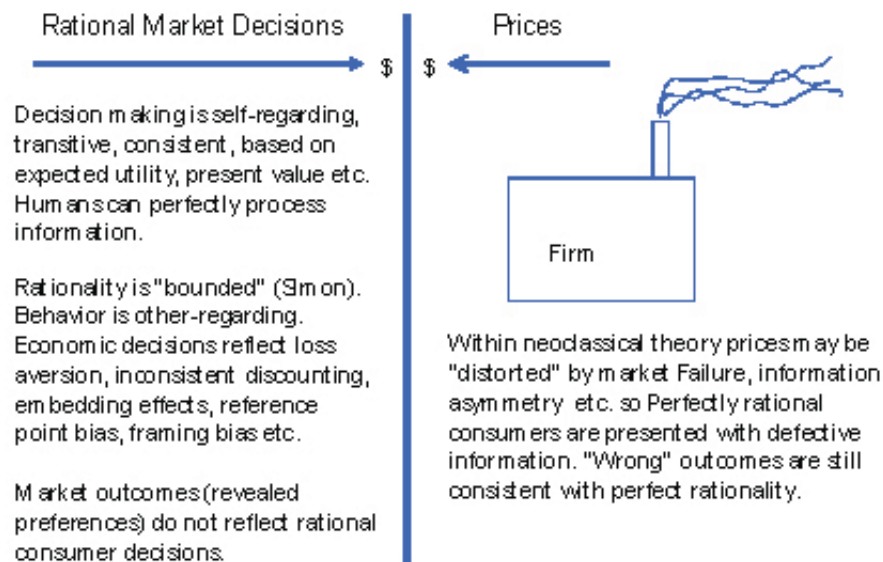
Rational Market Decisions

$

Decision making is self-regarding, transitive, consistent, based on expected utility, present value etc. Humans can perfectly process information.

Rationality is "bounded" (Simon). Behavior is other-regarding. Economic decisions reflect loss aversion, inconsistent discounting, embedding effects, reference point bias, framing bias etc.

Market outcomes (revealed preferences) do not reflect rational consumer decisions.

Prices

$

Firm

Within neoclassical theory prices may be "distorted" by market Failure, information asymmetry etc. so Perfectly rational consumers are presented with defective information. "Wrong" outcomes are still consistent with perfect rationality.